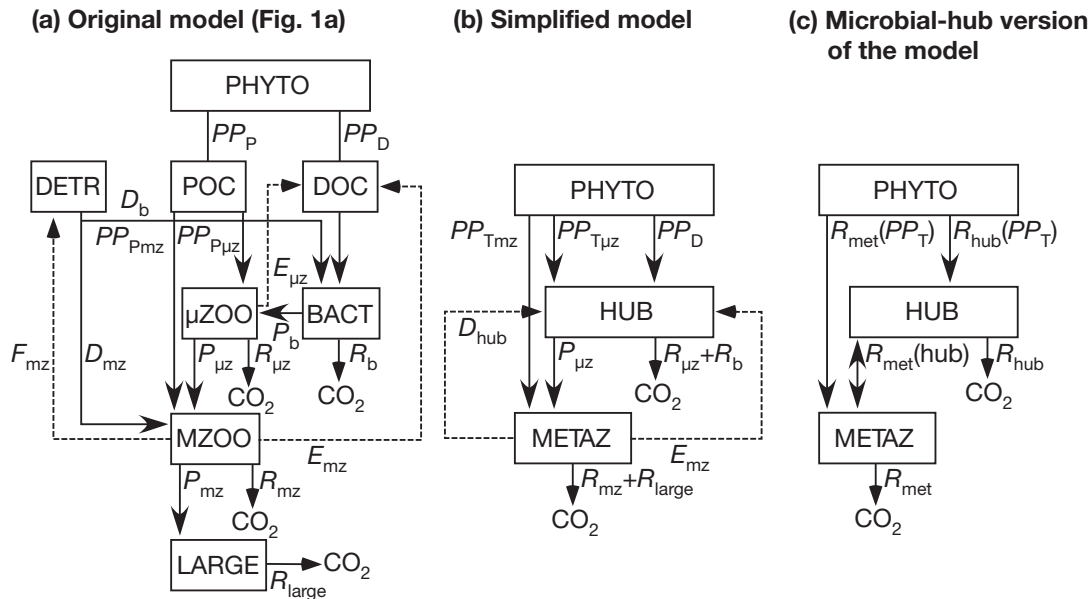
(a) Original model (Fig. 1a)

PHYTO
$PP_P$
$PP_D$
DETR
POC
DOC
$D_b$
$PP_{Pmz}$
$PP_{P\mu z}$
$E_{\mu z}$
μZOO
BACT
$P_b$
$F_{mz}$
$D_{mz}$
$P_{\mu z}$
$R_{\mu z}$
$R_b$
$CO_2$
$CO_2$
MZOO
$E_{mz}$
$P_{mz}$
$R_{mz}$
$CO_2$
LARGE
$CO_2$
$R_{large}$

(b) Simplified model

PHYTO
$PP_{Tmz}$
$PP_{T\mu z}$
$PP_D$
HUB
$D_{hub}$
$P_{\mu z}$
$R_{\mu z}+R_b$
$CO_2$
METAZ
$E_{mz}$
$R_{mz}+R_{large}$
$CO_2$

(c) Microbial-hub version of the model

PHYTO
$R_{met}(PP_T)$
$R_{hub}(PP_T)$
HUB
$R_{met}$(hub)
$R_{hub}$
$CO_2$
METAZ
$R_{met}$
$CO_2$